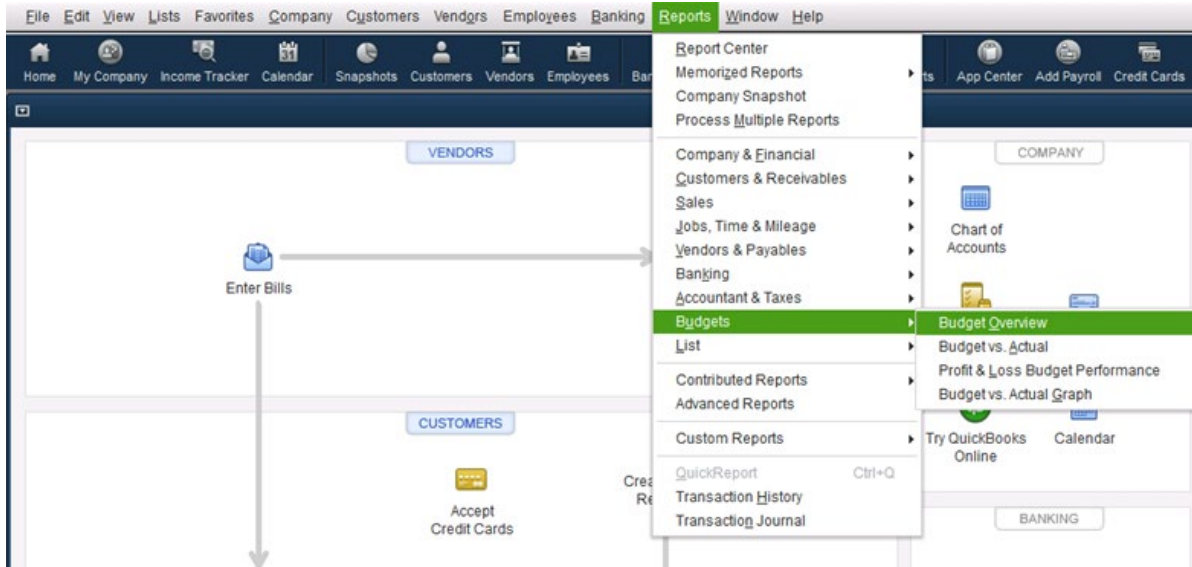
File Edit View Lists Favorites Company Customers Vendors Employees Banking Reports Window Help

Home My Company Income Tracker Calendar Snapshots Customers Vendors Employees Ba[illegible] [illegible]ts App Center Add Payroll Credit Cards

Report Center
Memorized Reports
Company Snapshot
Process Multiple Reports
Company & Financial
Customers & Receivables
Sales
Jobs, Time & Mileage
Vendors & Payables
Banking
Accountant & Taxes
Budgets
List
Contributed Reports
Advanced Reports
Custom Reports
QuickReport Ctrl+Q
Transaction History
Transaction Journal

Budget Overview
Budget vs. Actual
Profit & Loss Budget Performance
Budget vs. Actual Graph

VENDORS

Enter Bills

COMPANY

Chart of Accounts

CUSTOMERS

Accept Credit Cards

Crea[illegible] Re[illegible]

Try QuickBooks Online

Calendar

BANKING